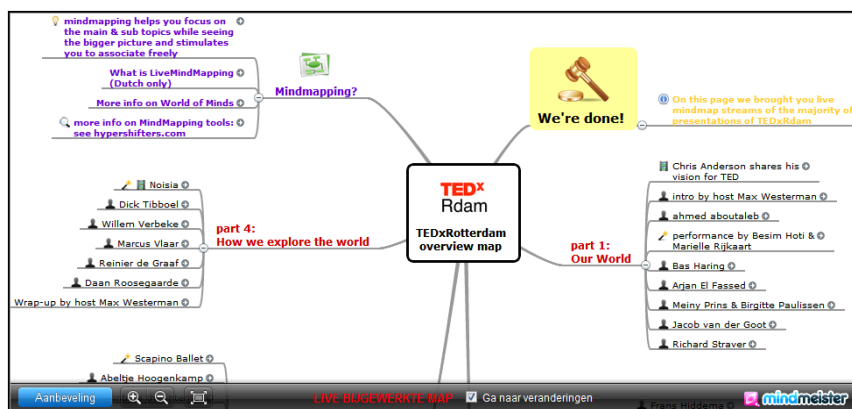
mindmapping helps you focus on the main & sub topics while seeing the bigger picture and stimulates you to associate freely

What is LiveMindMapping (Dutch only)

More info on World of Minds

more info on MindMapping tools: see hypershifters.com

Mindmapping?

We're done!

On this page we brought you live mindmap streams of the majority of presentations of TEDxRdam

TEDx Rdam

TEDxRotterdam overview map

Noisia

Dick Tibboel

Willem Verbeke

Marcus Vlaar

Reinier de Graaf

Daan Roosegaarde

Wrap-up by host Max Westerman

part 4: How we explore the world

Chris Anderson shares his vision for TED

intro by host Max Westerman

ahmed aboutaleb

performance by Besim Hoti & Marielle Rijkaart

part 1: Our World

Bas Haring

Arjan El Fassed

Meiny Prins & Birgitte Paulissen

Jacob van der Goot

Richard Straver

Scapino Ballet

Abeltje Hoogenkamp

Frans Hiddema

Aanbeveling

LIVE BIJGEWERKTE MAP

Ga naar veranderingen

mindmeister